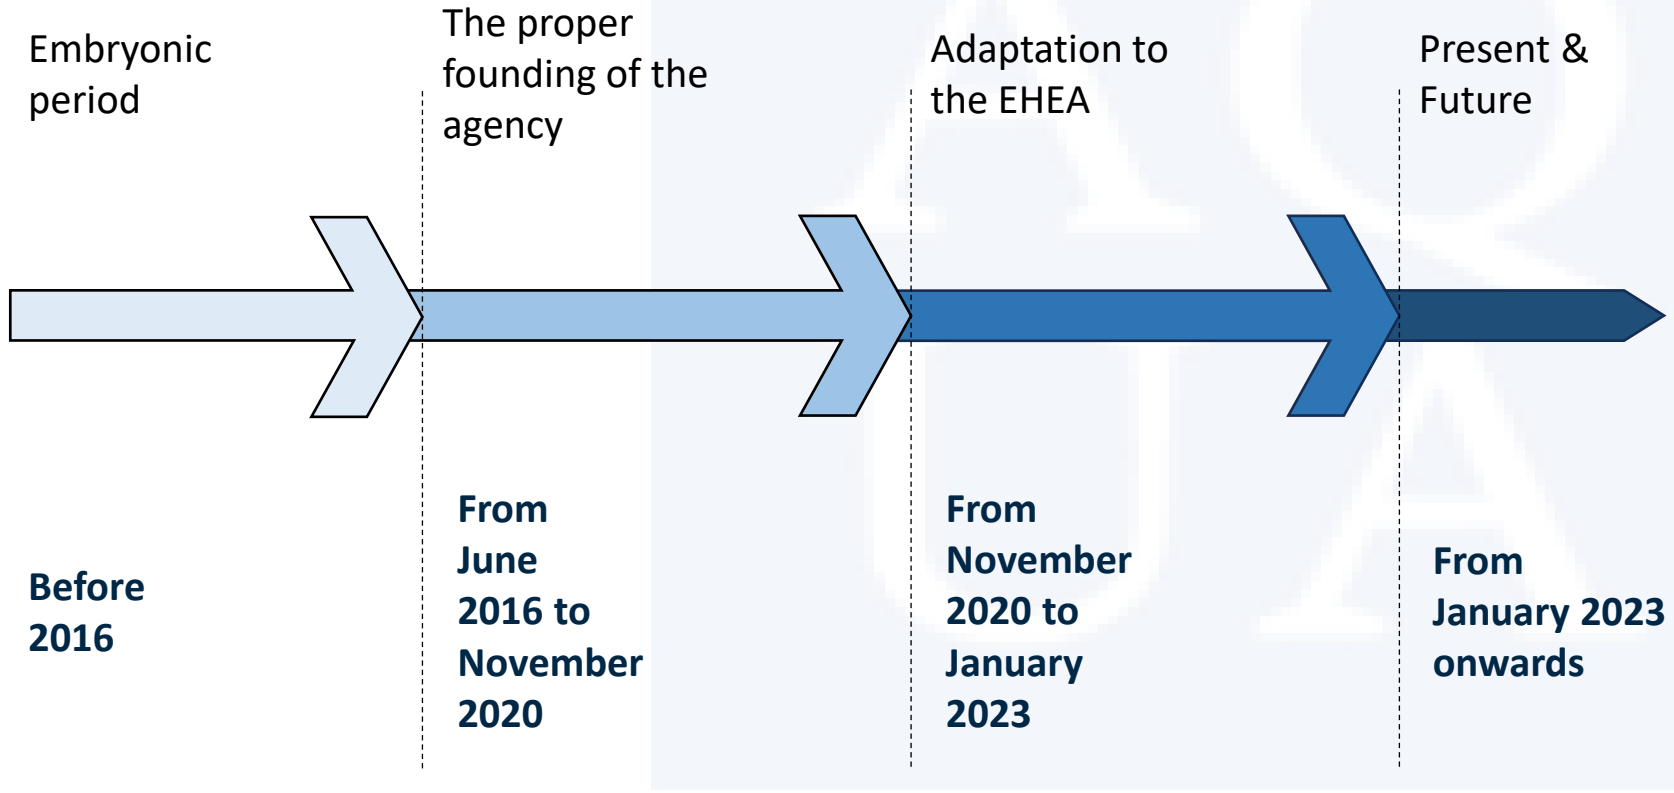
Embryonic period

The proper founding of the agency

Adaptation to the EHEA

Present & Future

Before 2016

From June 2016 to November 2020

From November 2020 to January 2023

From January 2023 onwards